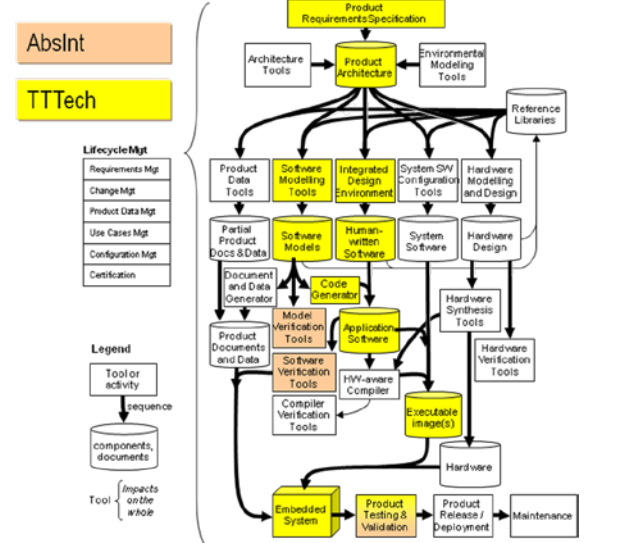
AbsInt

TTTech

Lifecycle Mgt

Requirements Mgt

Change Mgt

Product Data Mgt

Use Cases Mgt

Configuration Mgt

Certification

Legend

Tool or activity

sequence

components, documents

Tool

Impacts on the whole

Product Requirements Specification

Architecture Tools

Product Architecture

Environmental Modeling Tools

Reference Libraries

Product Data Tools

Software Modelling Tools

Integrated Design Environment

System SW Configuration Tools

Hardware Modelling and Design

Partial Product Docs & Data

Software Models

Human-written Software

System Software

Hardware Design

Document and Data Generator

Code Generator

Model Verification Tools

Application Software

Hardware Synthesis Tools

Product Documents and Data

Software Verification Tools

HW-aware Compiler

Hardware Verification Tools

Compiler Verification Tools

Executable image(s)

Hardware

Embedded System

Product Testing & Validation

Product Release / Deployment

Maintenance